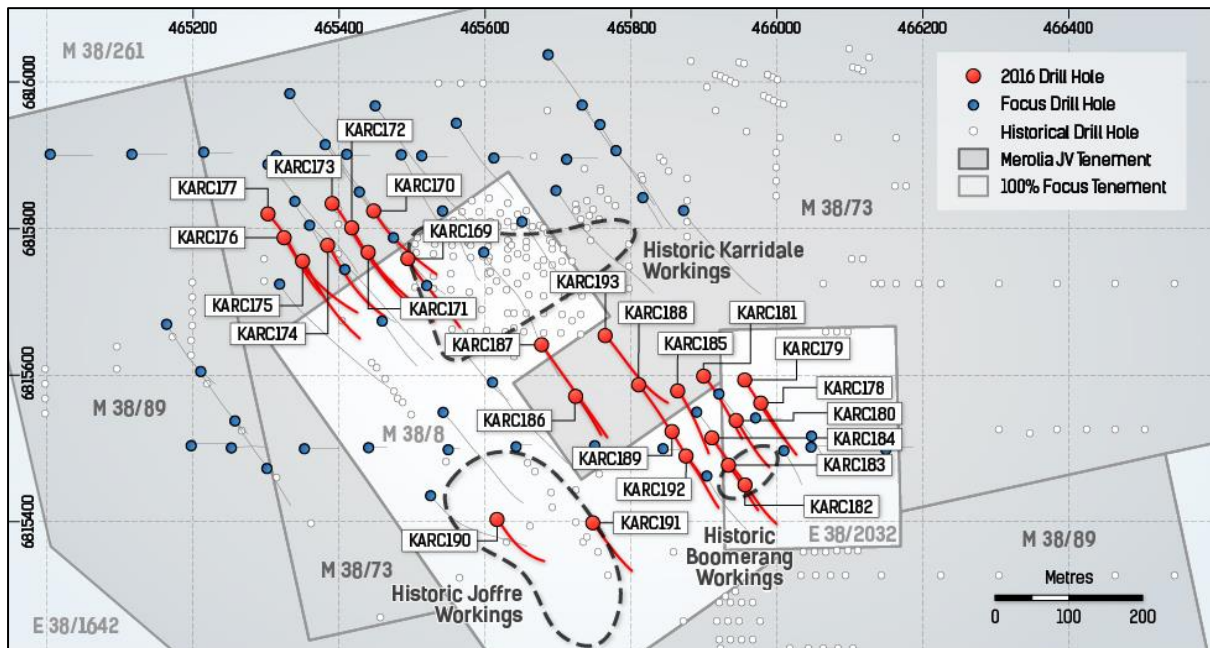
465200 465400 465600 465800 466000 466200 466400

6816000
6815800
6815600
6815400

M 38/261

2016 Drill Hole
Focus Drill Hole
Historical Drill Hole
Merolia JV Tenement
100% Focus Tenement

KARC172
KARC173
KARC170
KARC177
KARC169
KARC176
M 38/73
Historic Karridale Workings
KARC193
KARC175
KARC171
KARC174
KARC188
KARC181
KARC187
KARC185
KARC179
M 38/89
KARC178
KARC180
KARC186
M 38/8
KARC184
KARC189
KARC183
KARC192
KARC182
KARC191
E 38/2032
KARC190
Historic Boomerang Workings
M 38/89
M 38/73
Historic Joffre Workings
Metres
0 100 200
E 38/1642